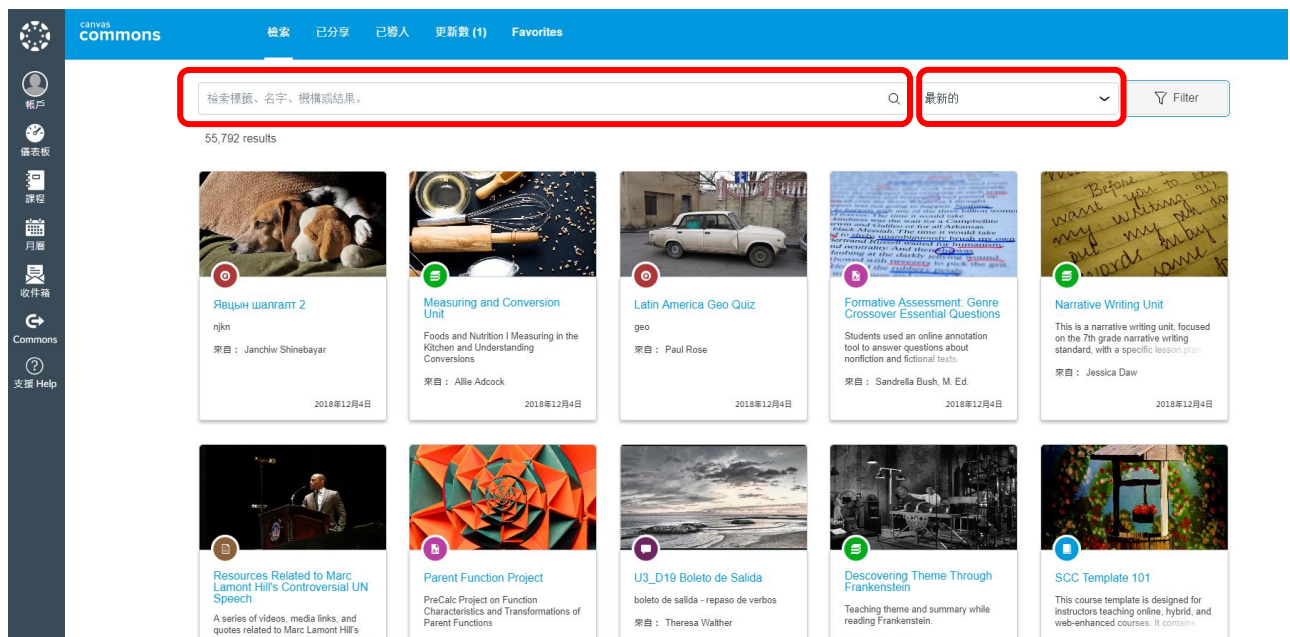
帳戶
儀表板
課程
月曆
收件箱
Commons
支援 Help

canvas commons

檢索 已分享 已導入 更新數 (1) Favorites

檢索標籤、名字、機構或結果。

最新的

Filter

55,792 results

Явцын шалгалт 2
njkn
來自： Janchiw Shinebayar
2018年12月4日

Measuring and Conversion Unit
Foods and Nutrition I Measuring in the Kitchen and Understanding Conversions
來自： Allie Adcock
2018年12月4日

Latin America Geo Quiz
geo
來自： Paul Rose
2018年12月4日

Formative Assessment: Genre Crossover Essential Questions
Students used an online annotation tool to answer questions about nonfiction and fictional texts.
來自： Sandrella Bush, M. Ed.
2018年12月4日

Narrative Writing Unit
This is a narrative writing unit, focused on the 7th grade narrative writing standard, with a specific lesson plan
來自： Jessica Daw
2018年12月4日

Resources Related to Marc Lamont Hill's Controversial UN Speech
A series of videos, media links, and quotes related to Marc Lamont Hill's

Parent Function Project
PreCalc Project on Function Characteristics and Transformations of Parent Functions

U3_D19 Boleto de Salida
boleto de salida - repaso de verbos
來自： Theresa Walther

Discovering Theme Through Frankenstein
Teaching theme and summary while reading Frankenstein.

SCC Template 101
This course template is designed for instructors teaching online, hybrid, and web-enhanced courses. It contains